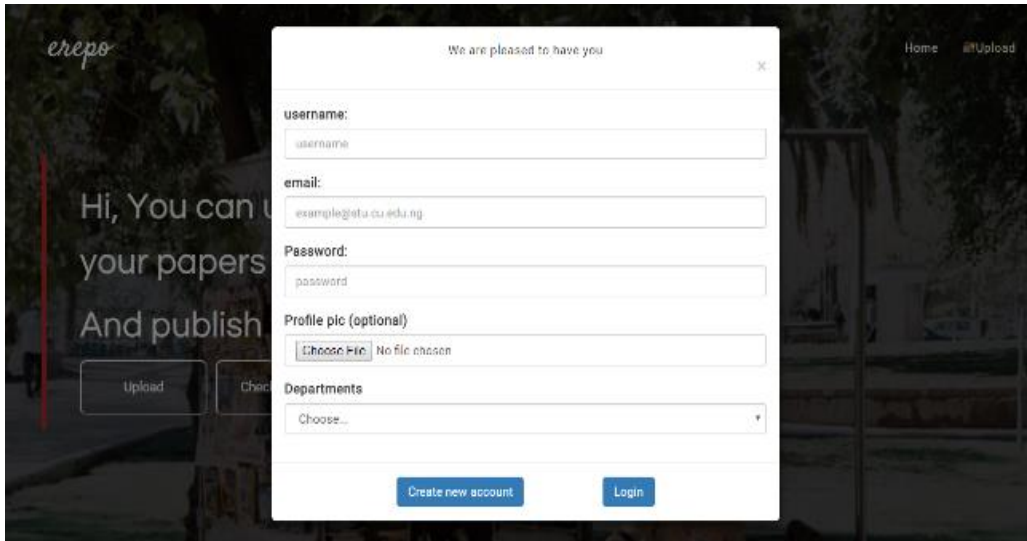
erepo

Hi, You can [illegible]
your papers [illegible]
And publish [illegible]

Upload
Chec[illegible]

Home
Upload

We are pleased to have you
×

username:
username

email:
example@stu.cu.edu.ng

Password:
password

Profile pic (optional)
Choose File No file chosen

Departments
Choose...

Create new account
Login